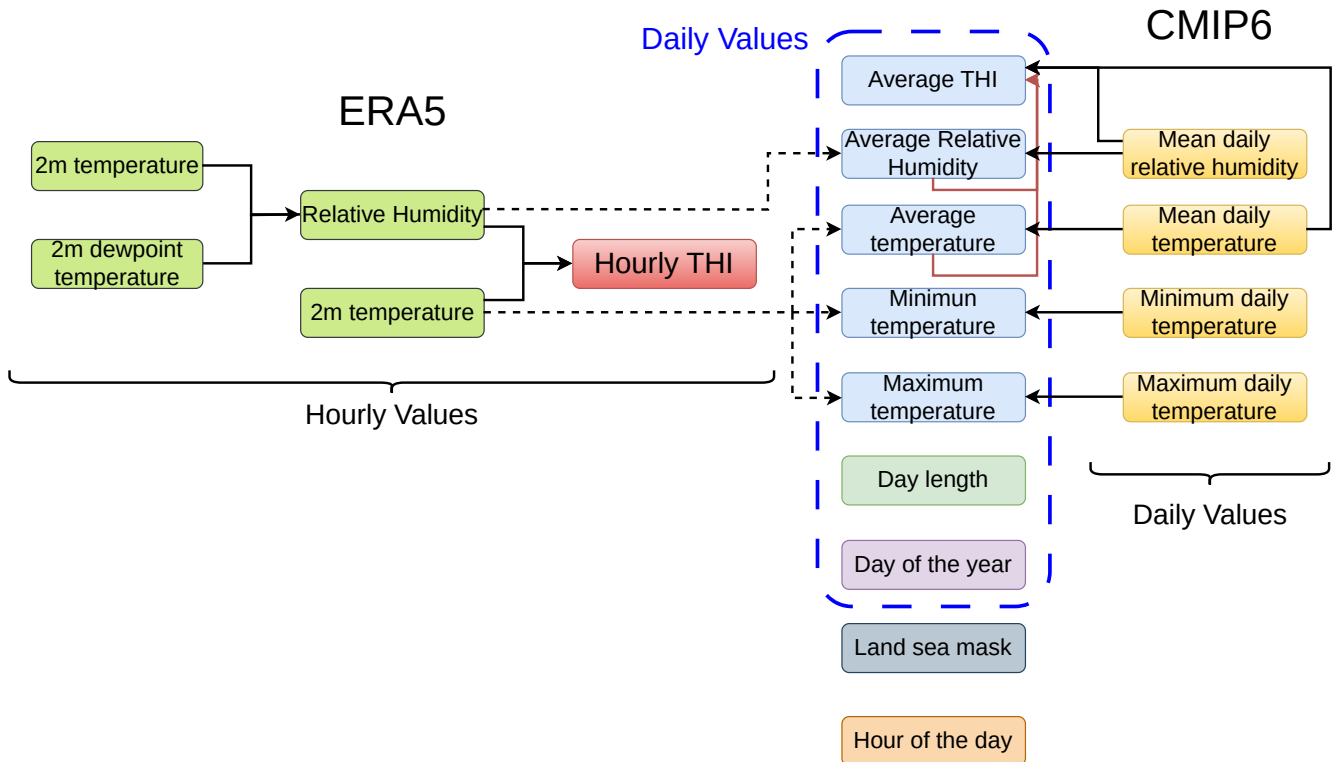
ERA5

2m temperature

2m dewpoint temperature

Relative Humidity

2m temperature

Hourly THI

Hourly Values

Daily Values

Average THI

Average Relative Humidity

Average temperature

Minimun temperature

Maximum temperature

Day length

Day of the year

Land sea mask

Hour of the day

CMIP6

Mean daily relative humidity

Mean daily temperature

Minimum daily temperature

Maximum daily temperature

Daily Values